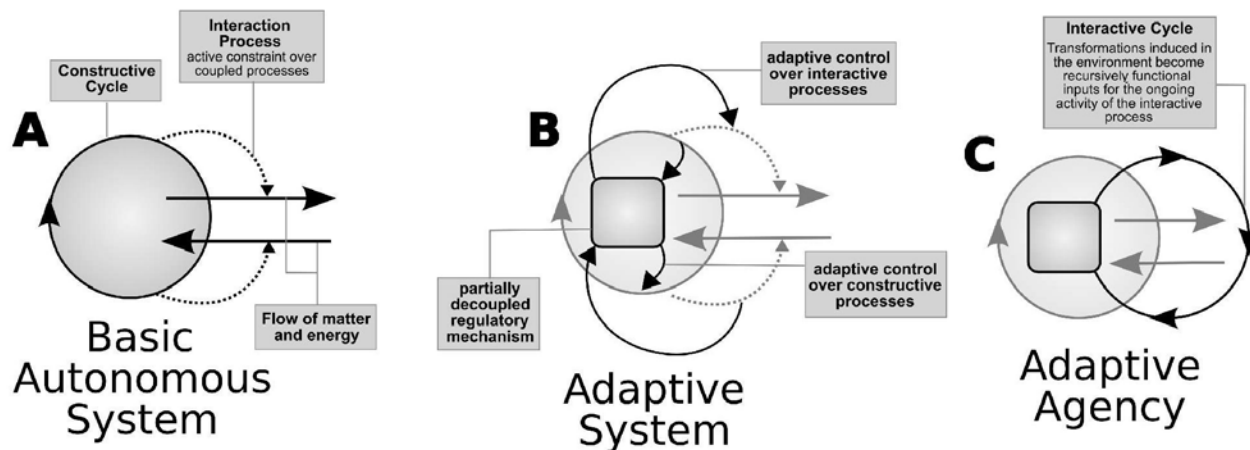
Constructive Cycle

Interaction Process
active constraint over coupled processes

A

Flow of matter and energy

Basic Autonomous System

adaptive control over interactive processes

B

partially decoupled regulatory mechanism

adaptive control over constructive processes

Adaptive System

Interactive Cycle
Transformations induced in the environment become recursively functional inputs for the ongoing activity of the interactive process

C

Adaptive Agency